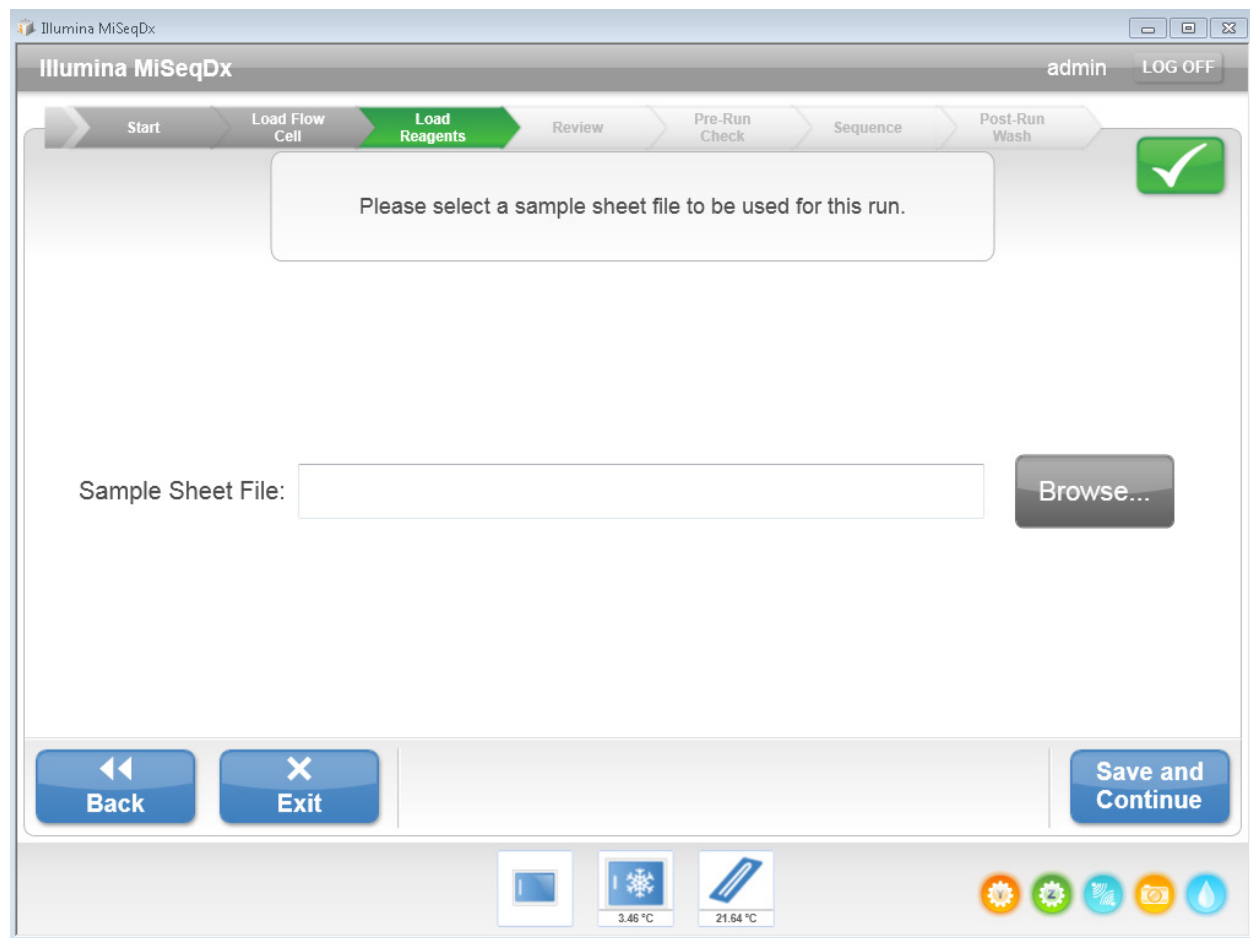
Illumina MiSeqDx

Illumina MiSeqDx

admin

LOG OFF

Start

Load Flow Cell

Load Reagents

Review

Pre-Run Check

Sequence

Post-Run Wash

Please select a sample sheet file to be used for this run.

Sample Sheet File:

Browse...

Back

Exit

Save and Continue

3.46 °C

21.64 °C